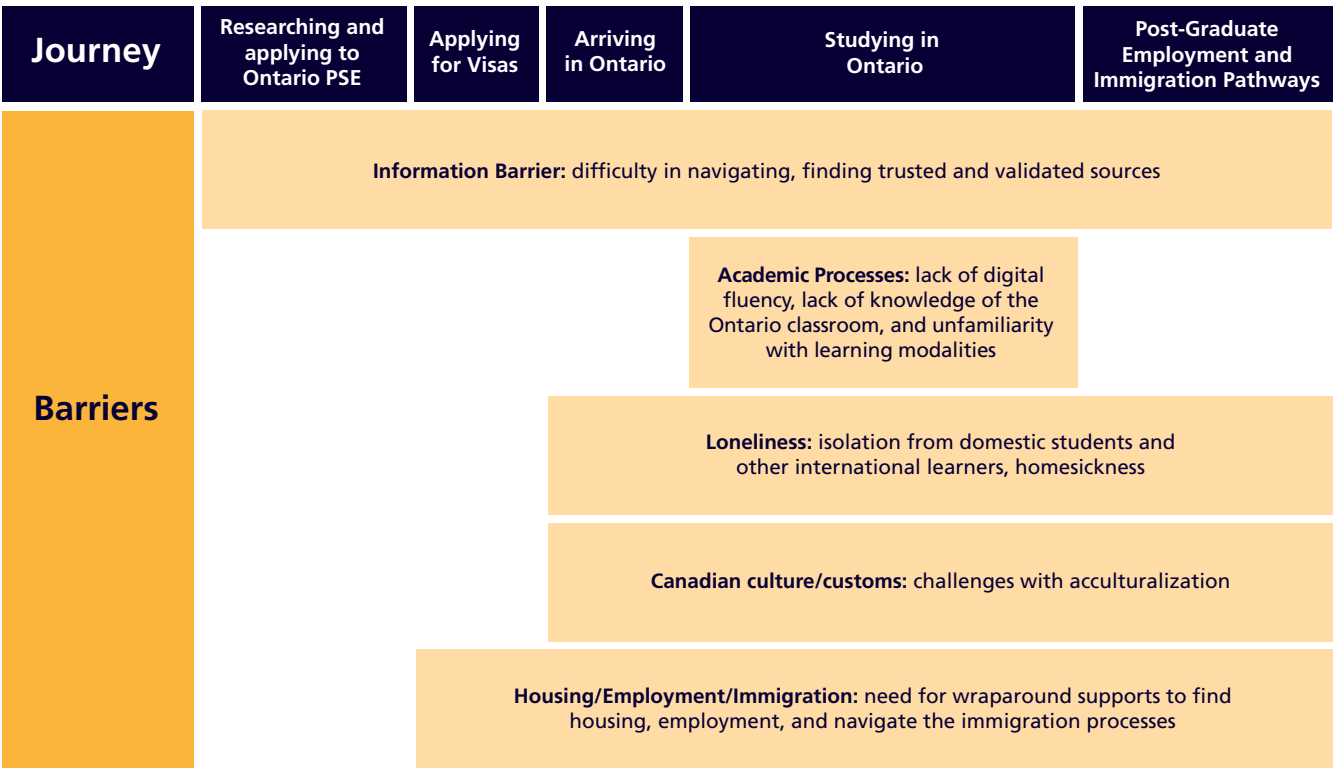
Journey

Researching and applying to Ontario PSE

Applying for Visas

Arriving in Ontario

Studying in Ontario

Post-Graduate Employment and Immigration Pathways

Barriers

Information Barrier: difficulty in navigating, finding trusted and validated sources

Academic Processes: lack of digital fluency, lack of knowledge of the Ontario classroom, and unfamiliarity with learning modalities

Loneliness: isolation from domestic students and other international learners, homesickness

Canadian culture/customs: challenges with acculturalization

Housing/Employment/Immigration: need for wraparound supports to find housing, employment, and navigate the immigration processes